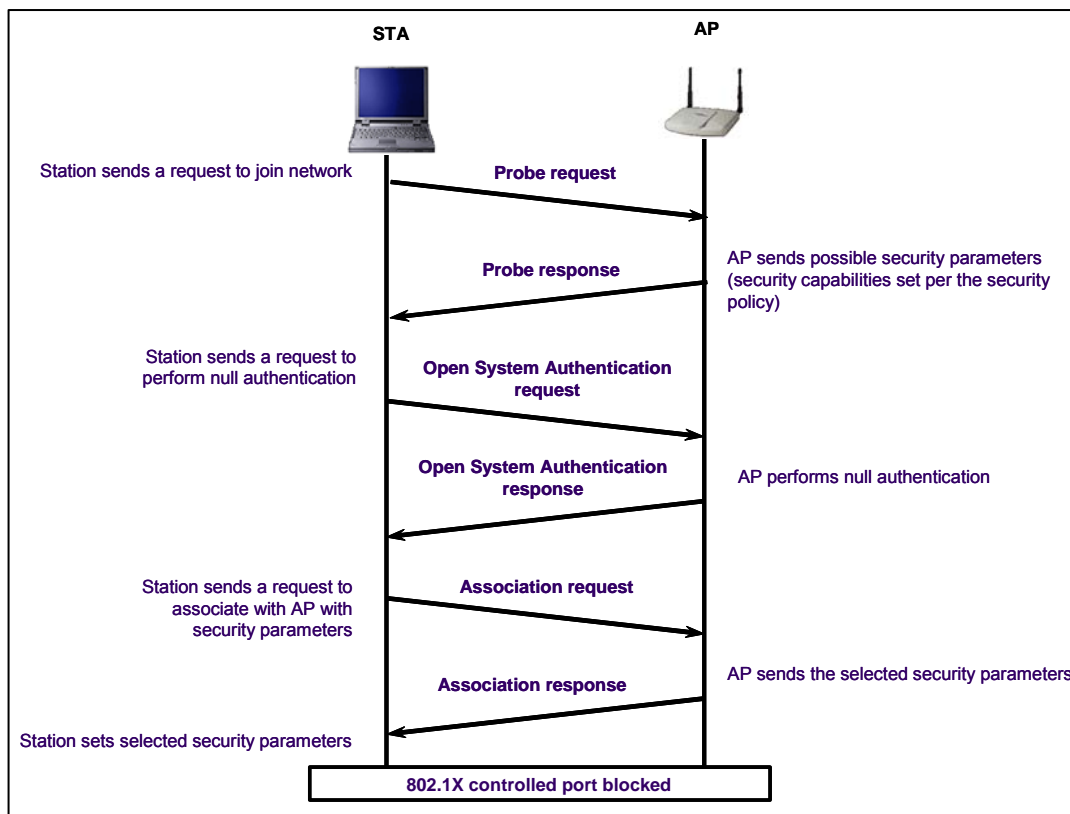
STA

AP

Station sends a request to join network

Probe request

Probe response

AP sends possible security parameters (security capabilities set per the security policy)

Station sends a request to perform null authentication

Open System Authentication request

Open System Authentication response

AP performs null authentication

Station sends a request to associate with AP with security parameters

Association request

Association response

AP sends the selected security parameters

Station sets selected security parameters

802.1X controlled port blocked